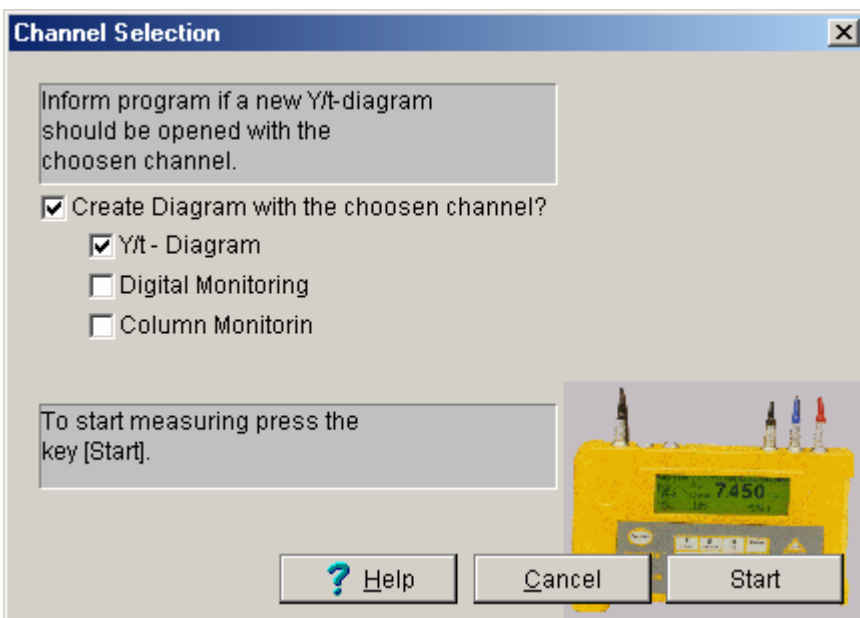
Channel Selection

Inform program if a new Y/t-diagram should be opened with the choosen channel.

Create Diagram with the choosen channel?

Y/t - Diagram

Digital Monitoring

Column Monitorin

To start measuring press the key [Start].

7.450

Help

Cancel

Start